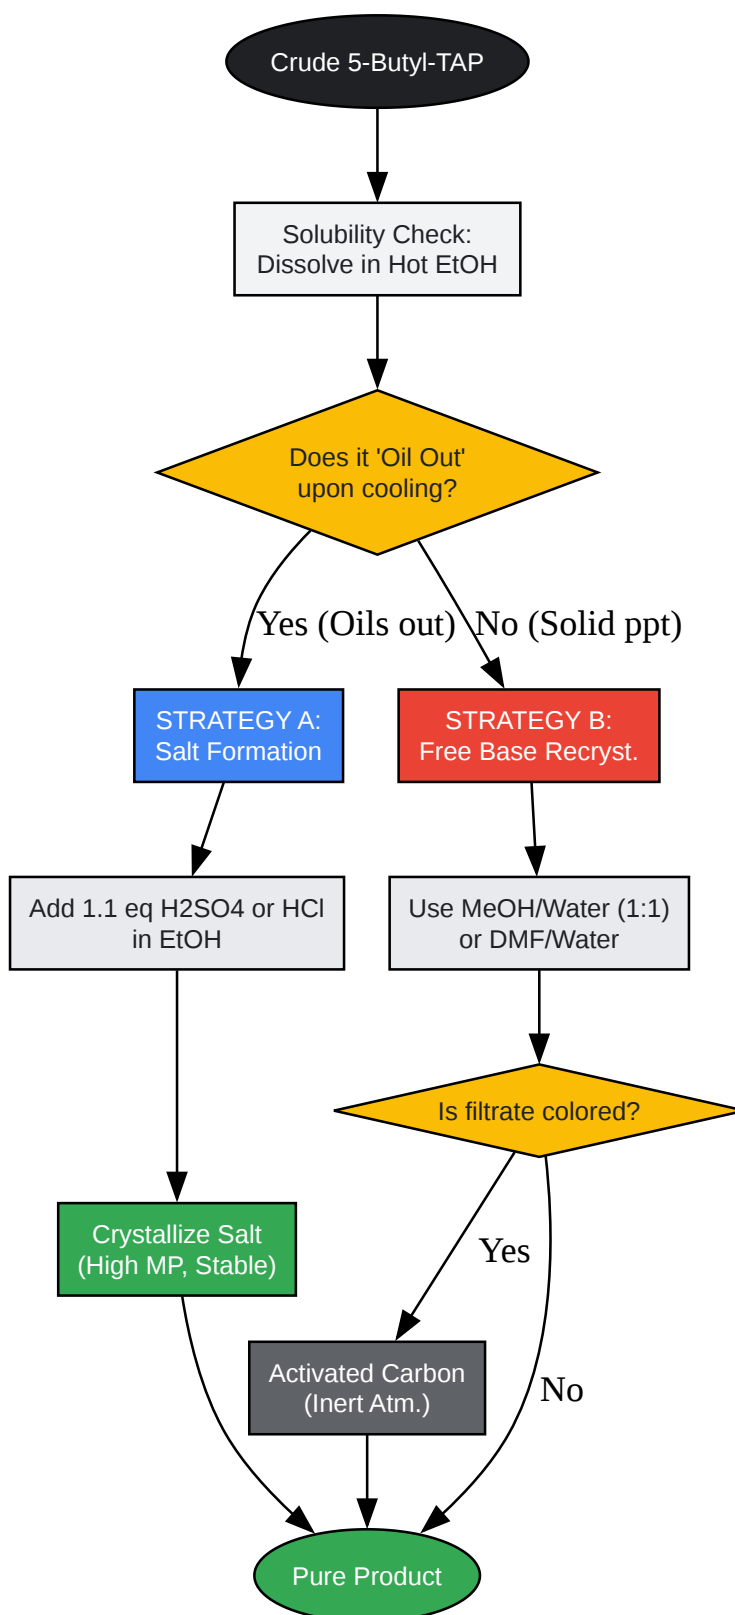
Crude 5-Butyl-TAP

Solubility Check:
Dissolve in Hot EtOH

Does it 'Oil Out'
upon cooling?

Yes (Oils out)

No (Solid ppt)

STRATEGY A:
Salt Formation

STRATEGY B:
Free Base Recryst.

Add 1.1 eq H2SO4 or HCl
in EtOH

Use MeOH/Water (1:1)
or DMF/Water

Is filtrate colored?

Crystallize Salt
(High MP, Stable)

Yes

Activated Carbon
(Inert Atm.)

No

Pure Product